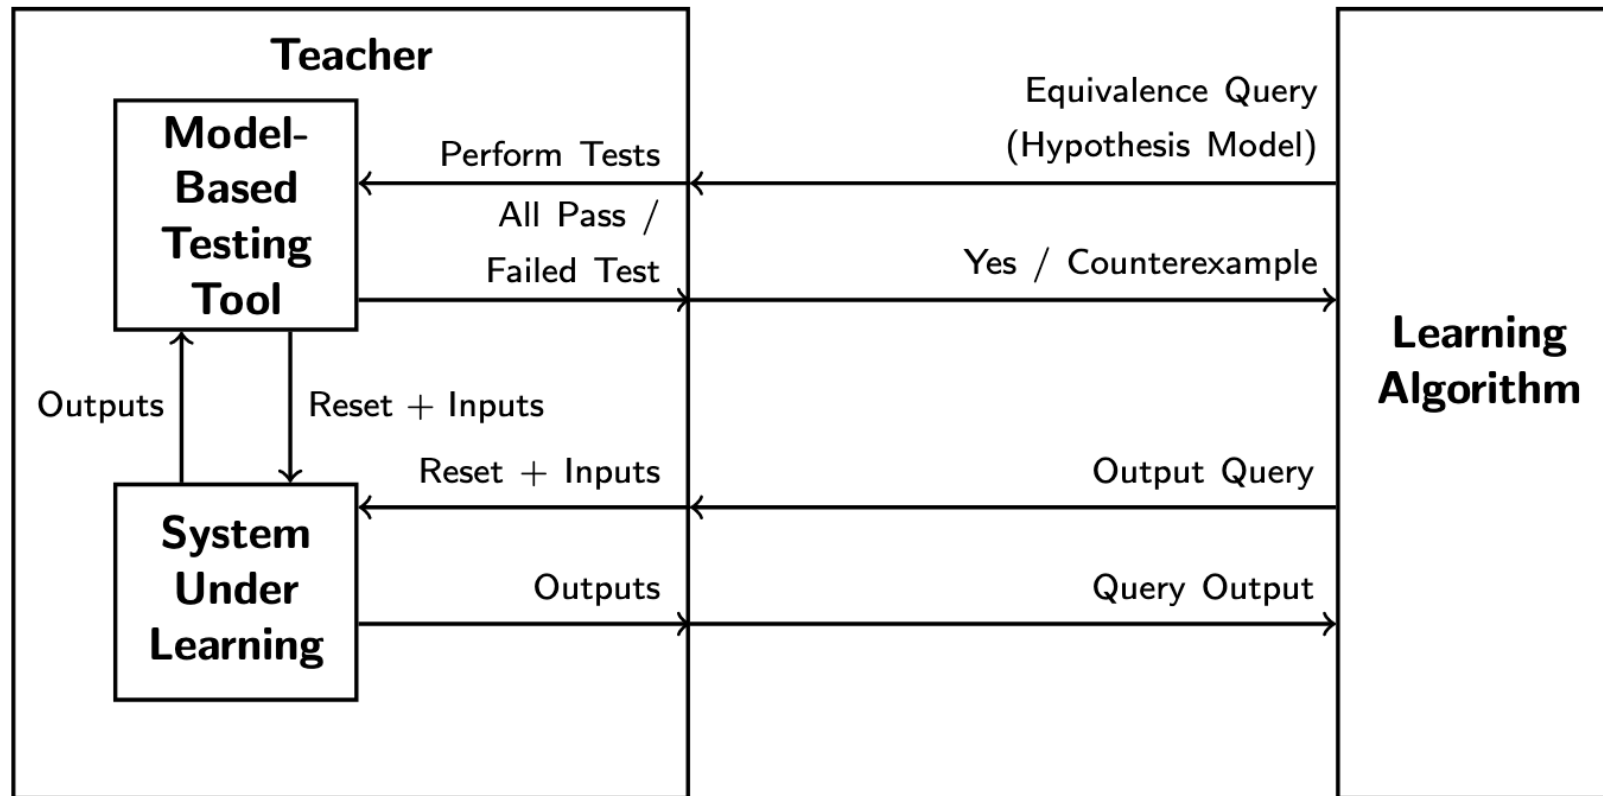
Teacher

Model-Based Testing Tool

Perform Tests

All Pass / Failed Test

Equivalence Query (Hypothesis Model)

Yes / Counterexample

Learning Algorithm

Outputs

Reset + Inputs

Reset + Inputs

Output Query

System Under Learning

Outputs

Query Output